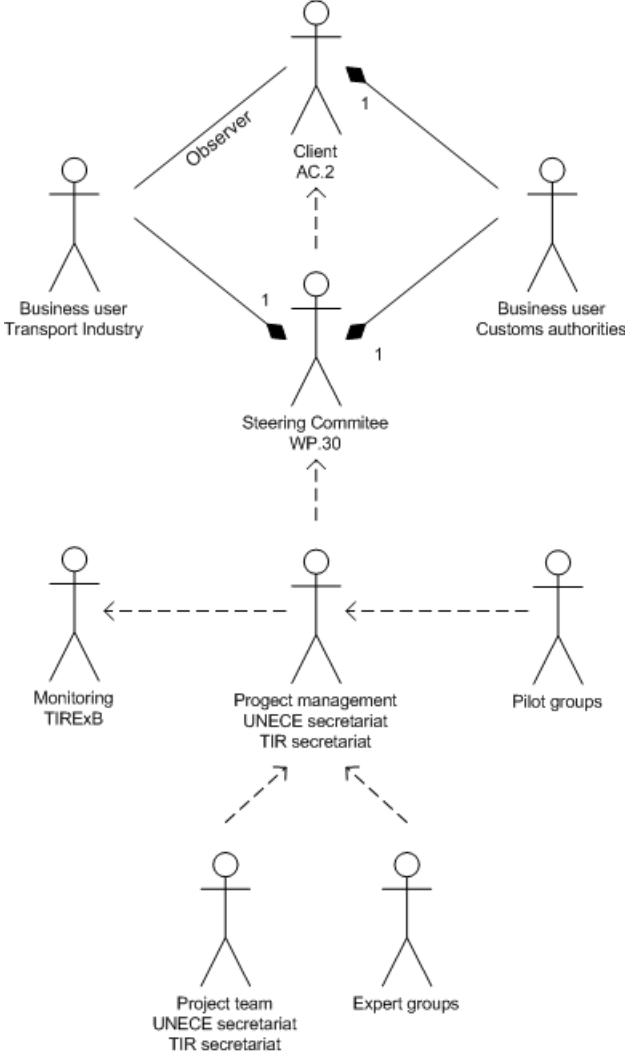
Client
AC.2

Observer

1

Business user
Transport Industry

1

Business user
Customs authorities

1

Steering Commitee
WP.30

Monitoring
TIRExB

Progect management
UNECE secretariat
TIR secretariat

Pilot groups

Project team
UNECE secretariat
TIR secretariat

Expert groups